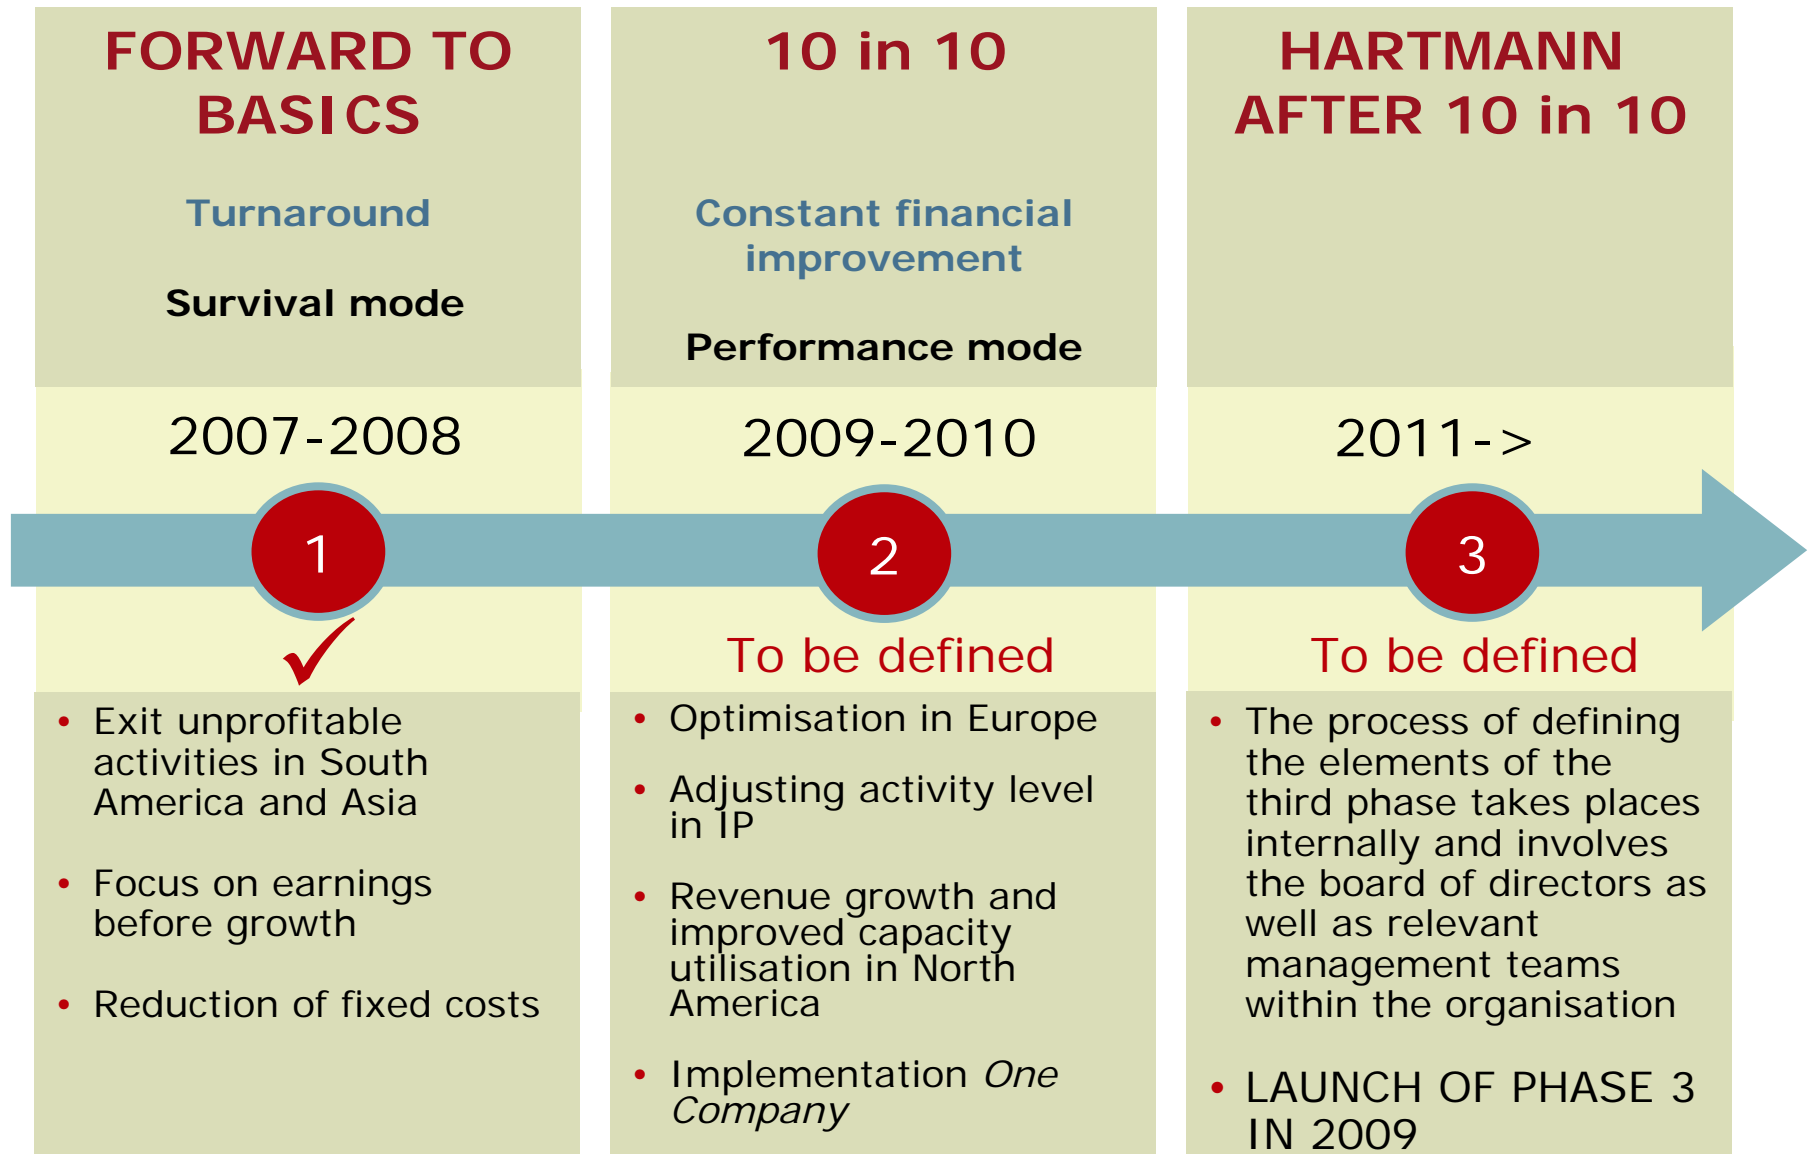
FORWARD TO BASICS

Turnaround

Survival mode

2007-2008

1

• Exit unprofitable activities in South America and Asia

• Focus on earnings before growth

• Reduction of fixed costs

10 in 10

Constant financial improvement

Performance mode

2009-2010

2

To be defined

• Optimisation in Europe

• Adjusting activity level in IP

• Revenue growth and improved capacity utilisation in North America

• Implementation *One Company*

HARTMANN AFTER 10 in 10

2011->

3

To be defined

• The process of defining the elements of the third phase takes places internally and involves the board of directors as well as relevant management teams within the organisation

• LAUNCH OF PHASE 3 IN 2009